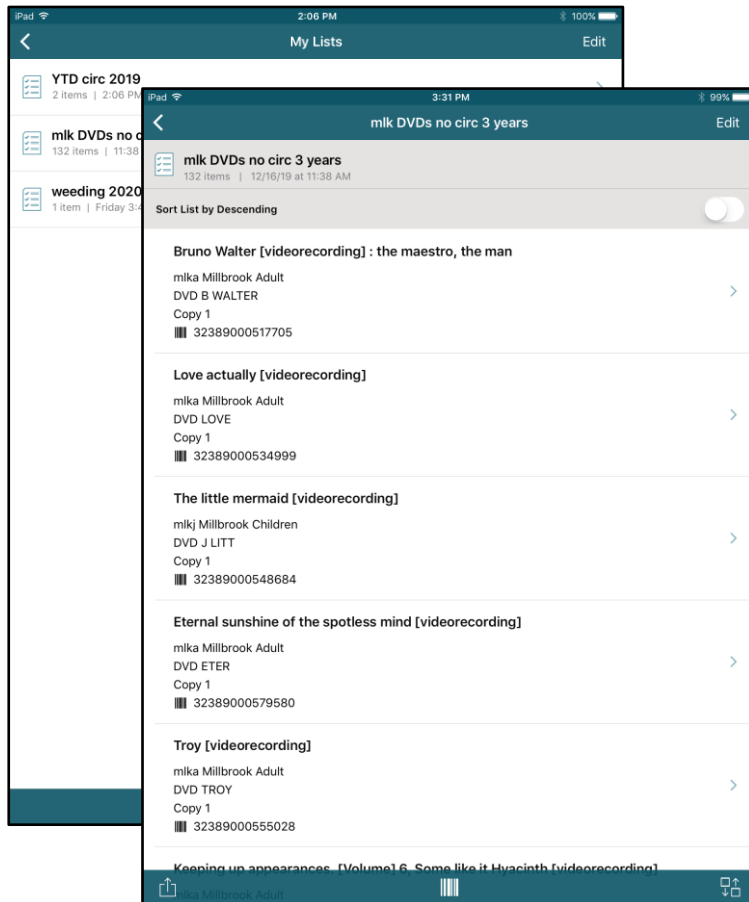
iPad
2:06 PM
100%
My Lists
Edit

YTD circ 2019
2 items | 2:06 PM

mlk DVDs no c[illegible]
132 items | 11:38

weeding 2020
1 item | Friday 3:4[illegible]

iPad
3:31 PM
99%
mlk DVDs no circ 3 years
Edit

mlk DVDs no circ 3 years
132 items | 12/16/19 at 11:38 AM

Sort List by Descending

Bruno Walter [videorecording] : the maestro, the man
mlka Millbrook Adult
DVD B WALTER
Copy 1
32389000517705

Love actually [videorecording]
mlka Millbrook Adult
DVD LOVE
Copy 1
32389000534999

The little mermaid [videorecording]
mlkj Millbrook Children
DVD J LITT
Copy 1
32389000548684

Eternal sunshine of the spotless mind [videorecording]
mlka Millbrook Adult
DVD ETER
Copy 1
32389000579580

Troy [videorecording]
mlka Millbrook Adult
DVD TROY
Copy 1
32389000555028

Keeping up appearances. [Volume] 6, Some like it Hyacinth [videorecording]
mlka Millbrook Adult